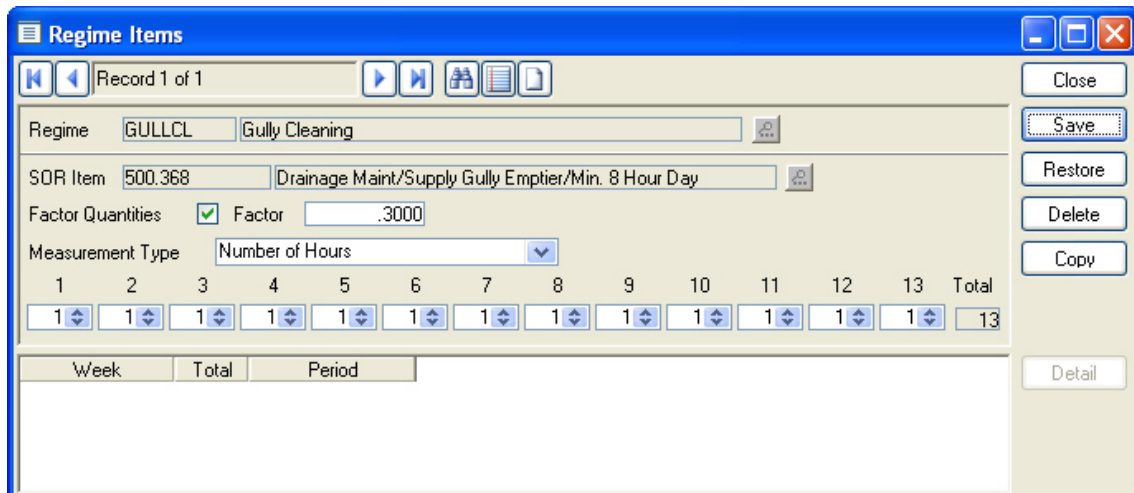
Regime Items

Record 1 of 1

Close
Save
Restore
Delete
Copy

Regime GULLCL Gully Cleaning

SOR Item 500.368 Drainage Maint/Supply Gully Emptier/Min. 8 Hour Day

Factor Quantities ☑ Factor .3000

Measurement Type Number of Hours

| 1 | 2 | 3 | 4 | 5 | 6 | 7 | 8 | 9 | 10 | 11 | 12 | 13 | Total |
|---|---|---|---|---|---|---|---|---|---|---|---|---|---|
| 1 | 1 | 1 | 1 | 1 | 1 | 1 | 1 | 1 | 1 | 1 | 1 | 1 | 13 |

| Week | Total | Period |
|---|---|---|

Detail